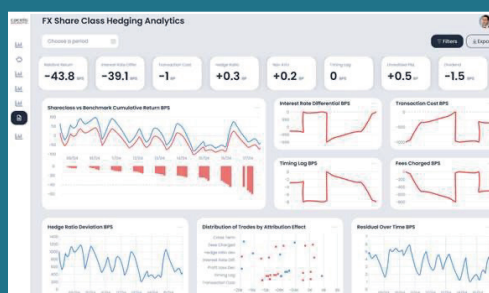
FX Share Class Hedging Analytics

Choose a period

Filters

Expo

-43.8

-39.1

-1

+0.3

+0.2

0

+0.5

-1.5

Shareclass vs Benchmark Cumulative Return BPS

Interest Rate Differential BPS

Transaction Cost BPS

Timing Lag BPS

Fees Charged BPS

Hedge Ratio Deviation BPS

Distribution of Trades by Attribution Effect

Residual Over Time BPS